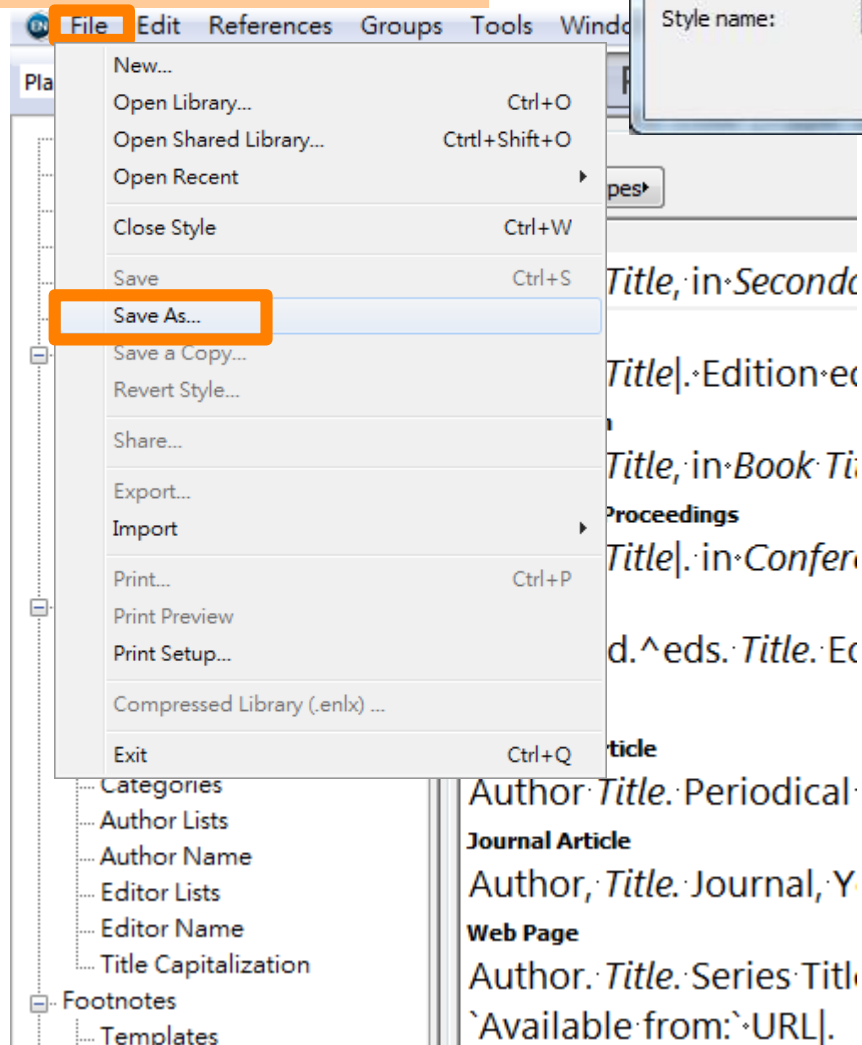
File Edit References Groups Tools Windo

Style name:

Pla

New...
Open Library... Ctrl+O
Open Shared Library... Ctrtl+Shift+O
Open Recent
Close Style Ctrl+W
Save Ctrl+S
Save As...
Save a Copy...
Revert Style...
Share...
Export...
Import
Print... Ctrl+P
Print Preview
Print Setup...
Compressed Library (.enlx) ...
Exit Ctrl+Q

pes

Title, in Second

Title|. Edition ed

Title, in Book Ti

Proceedings

Title|. in Confer

d.^eds. Title. Ed

rticle

Author Title. Periodical

Journal Article

Author, Title. Journal, Y

Web Page

Author. Title. Series Titl

`Available from:` URL|.

Categories
Author Lists
Author Name
Editor Lists
Editor Name
Title Capitalization
Footnotes
Templates